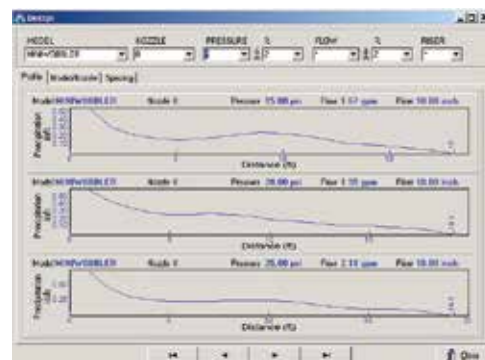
Design

MODEL | NOZZLE | PRESSURE | % | FLOW | % | RISER

MINI-WOBBLER | 8 | 5 | 7 | 7 | 7

Profile | Model/Nozzle | Spacing

Model MINI-WOBBLER | Nozzle 8 | Pressure 15.00 psi | Flow 1.57 gpm | Riser 18.00 inch

Precipitation in/h

Distance (ft)

Model MINI-WOBBLER | Nozzle 8 | Pressure 20.00 psi | Flow 1.55 gpm | Riser 18.00 inch

Precipitation in/h

Distance (ft)

Model MINI-WOBBLER | Nozzle 8 | Pressure 25.00 psi | Flow 2.13 gpm | Riser 18.00 inch

Precipitation in/h

0.20

10

20

Distance (ft)

Close